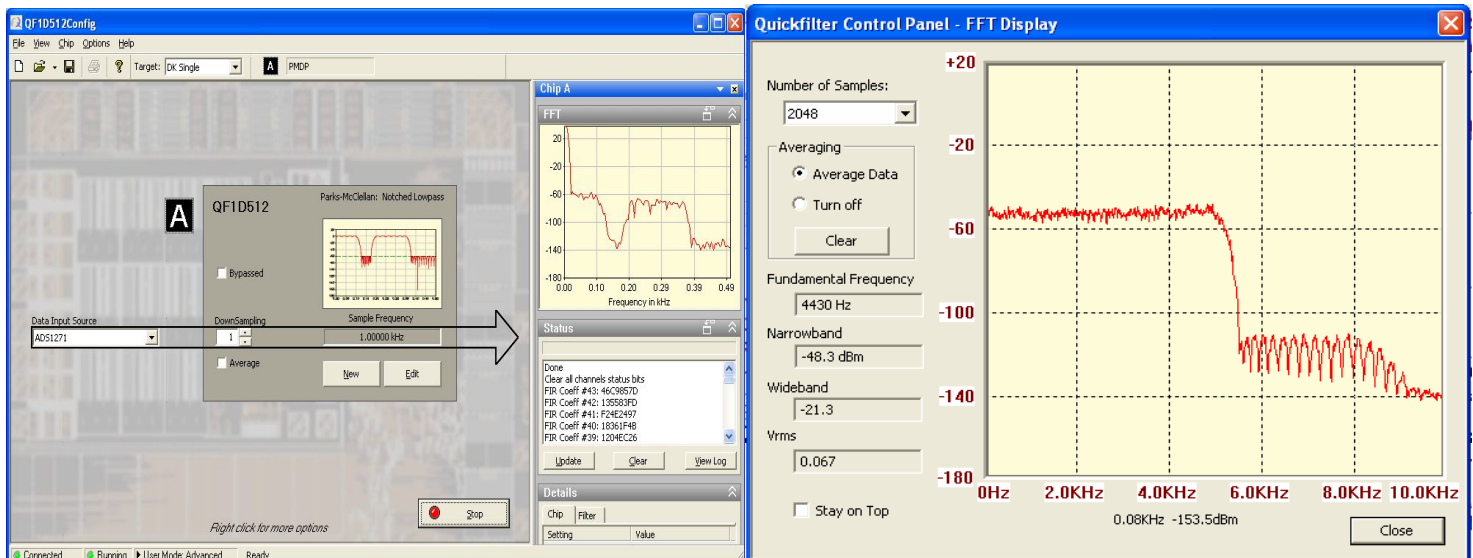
QF1D512Config

File View Chip Options Help

Target: DK Single

A PMDP

A

QF1D512

Parks-McClellan: Notched Lowpass

Bypassed

Data Input Source

ADS1271

DownSampling

1

Sample Frequency

1.00000 kHz

Average

New

Edit

Stop

Right click for more options

Connected Running User Mode: Advanced Ready

Chip A

FFT

20
-20
-60
-100
-140
-180

0.00 0.10 0.20 0.29 0.39 0.49

Frequency in kHz

Status

Done
Clear all channels status bits
FIR Coeff #43: 46C9857D
FIR Coeff #42: 135583FD
FIR Coeff #41: F24E2497
FIR Coeff #40: 18361F4B
FIR Coeff #39: 1204EC26

Update Clear View Log

Details

Chip Filter

Setting Value

Quickfilter Control Panel - FFT Display

Number of Samples:

2048

Averaging

Average Data

Turn off

Clear

Fundamental Frequency

4430 Hz

Narrowband

-48.3 dBm

Wideband

-21.3

Vrms

0.067

Stay on Top

+20
-20
-60
-100
-140
-180

0Hz 2.0KHz 4.0KHz 6.0KHz 8.0KHz 10.0KHz

0.08KHz -153.5dBm

Close